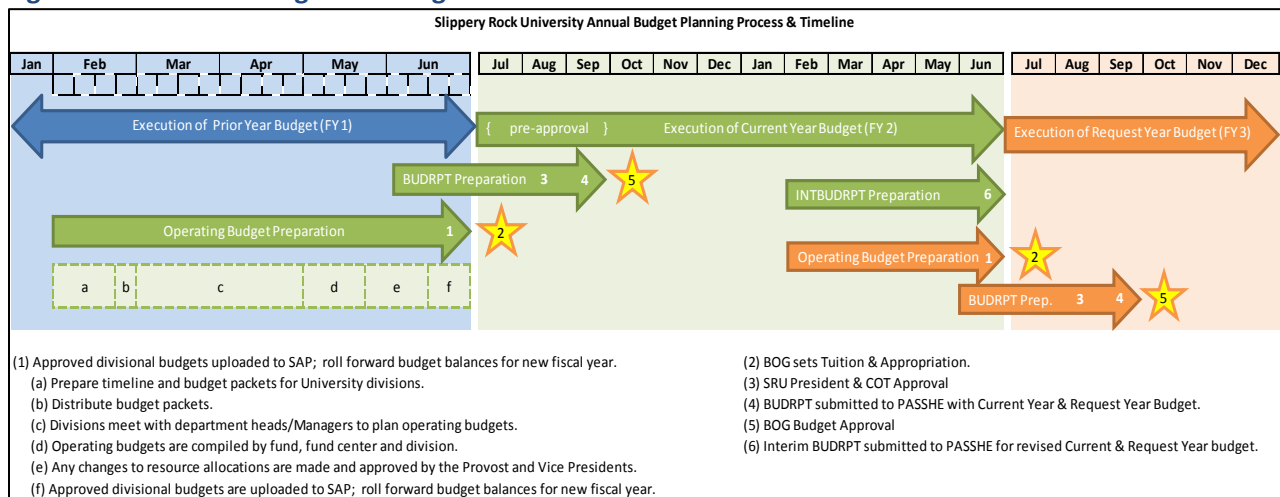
Slippery Rock University Annual Budget Planning Process & Timeline

| Jan | Feb | Mar | Apr | May | Jun |
|---|---|---|---|---|---|

| Jul | Aug | Sep | Oct | Nov | Dec | Jan | Feb | Mar | Apr | May | Jun |
|---|---|---|---|---|---|---|---|---|---|---|---|

| Jul | Aug | Sep | Oct | Nov | Dec |
|---|---|---|---|---|---|

Execution of Prior Year Budget (FY 1)

{ pre-approval } Execution of Current Year Budget (FY 2)

Execution of Request Year Budget (FY 3)

BUDRPT Preparation 3 4 5

INTBUDRPT Preparation 6

Operating Budget Preparation 1 2

Operating Budget Preparation 1 2

BUDRPT Prep. 3 4 5

a b c d e f

(1) Approved divisional budgets uploaded to SAP; roll forward budget balances for new fiscal year.
(a) Prepare timeline and budget packets for University divisions.
(b) Distribute budget packets.
(c) Divisions meet with department heads/Managers to plan operating budgets.
(d) Operating budgets are compiled by fund, fund center and division.
(e) Any changes to resource allocations are made and approved by the Provost and Vice Presidents.
(f) Approved divisional budgets are uploaded to SAP; roll forward budget balances for new fiscal year.

(2) BOG sets Tuition & Appropriation.
(3) SRU President & COT Approval
(4) BUDRPT submitted to PASSHE with Current Year & Request Year Budget.
(5) BOG Budget Approval
(6) Interim BUDRPT submitted to PASSHE for revised Current & Request Year budget.